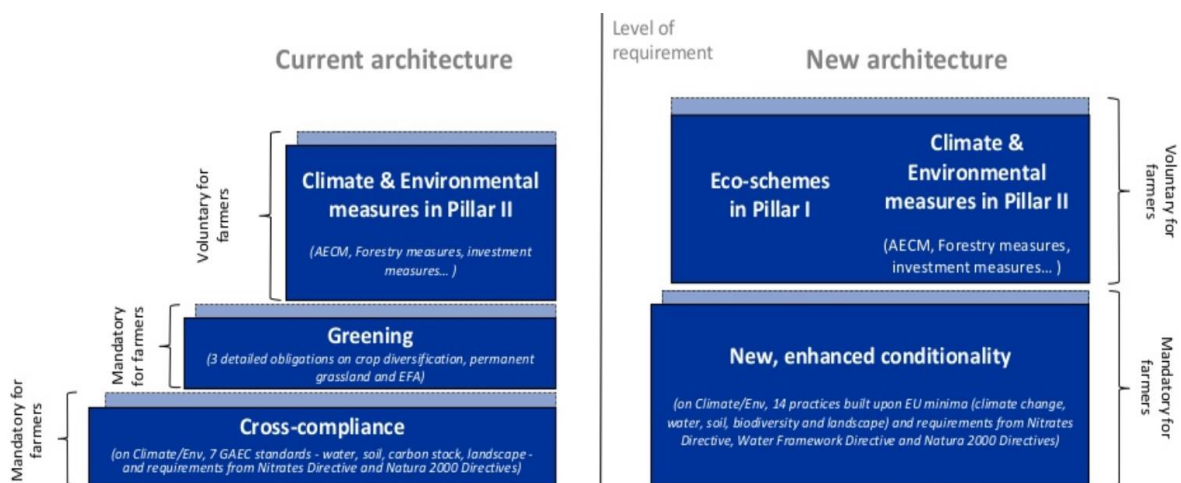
Current architecture

Level of requirement

New architecture

Voluntary for farmers

Climate & Environmental measures in Pillar II

(AECM, Forestry measures, investment measures… )

Mandatory for farmers

Greening

(3 detailed obligations on crop diversification, permanent grassland and EFA)

Mandatory for farmers

Cross-compliance

(on Climate/Env, 7 GAEC standards - water, soil, carbon stock, landscape - and requirements from Nitrates Directive and Natura 2000 Directives)

Eco-schemes in Pillar I

Climate & Environmental measures in Pillar II

(AECM, Forestry measures, investment measures… )

Voluntary for farmers

New, enhanced conditionality

(on Climate/Env, 14 practices built upon EU minima (climate change, water, soil, biodiversity and landscape) and requirements from Nitrates Directive, Water Framework Directive and Natura 2000 Directives)

Mandatory for farmers